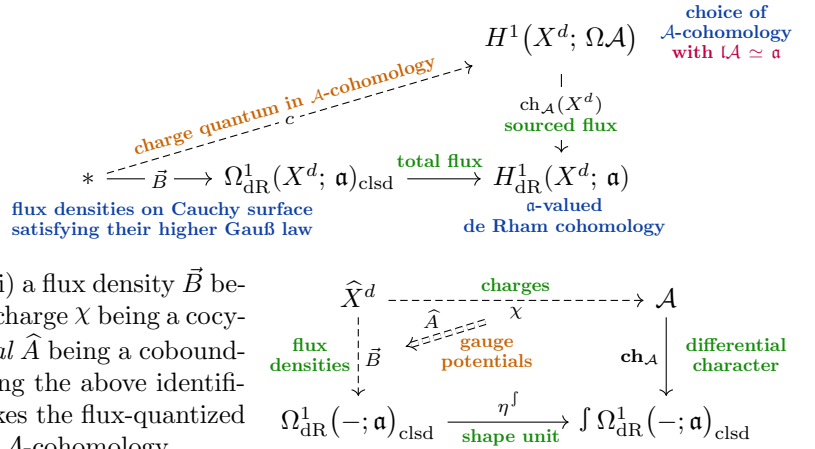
$H^1(X^d;\, \Omega\mathcal{A})$

choice of $\mathcal{A}$-cohomology with $\mathfrak{l}\mathcal{A} \simeq \mathfrak{a}$

charge quantum in $\mathcal{A}$-cohomology

$c$

$\mathrm{ch}_{\mathcal{A}}(X^d)$

sourced flux

$* \xrightarrow{\vec{B}} \Omega^1_{\mathrm{dR}}(X^d;\, \mathfrak{a})_{\mathrm{clsd}} \xrightarrow{\text{total flux}} H^1_{\mathrm{dR}}(X^d;\, \mathfrak{a})$

flux densities on Cauchy surface satisfying their higher Gauß law

$\mathfrak{a}$-valued de Rham cohomology

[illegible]i) a flux density $\vec{B}$ be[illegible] charge $\chi$ being a cocy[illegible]al $\widehat{A}$ being a cobound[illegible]ng the above identifi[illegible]kes the flux-quantized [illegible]$\mathcal{A}$-cohomology

$\widehat{X}^d$

charges

$\chi$

$\mathcal{A}$

$\widehat{A}$

flux densities

$\vec{B}$

gauge potentials

$\mathbf{ch}_{\mathcal{A}}$

differential character

$\Omega^1_{\mathrm{dR}}(-;\mathfrak{a})_{\mathrm{clsd}} \xrightarrow{\eta^{\int}} \int \Omega^1_{\mathrm{dR}}(-;\mathfrak{a})_{\mathrm{clsd}}$

shape unit